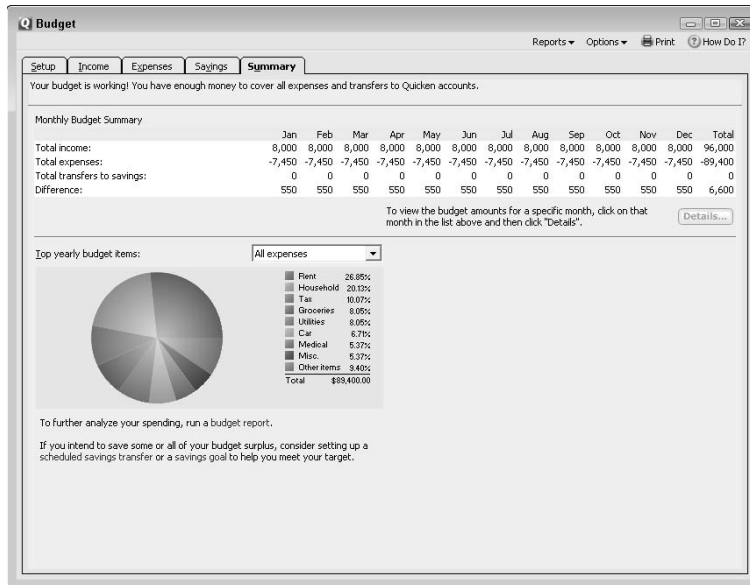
Budget

Reports ▾ Options ▾ Print How Do I?

Setup Income Expenses Savings Summary

Your budget is working! You have enough money to cover all expenses and transfers to Quicken accounts.

Monthly Budget Summary

| | Jan | Feb | Mar | Apr | May | Jun | Jul | Aug | Sep | Oct | Nov | Dec | Total |
|---|---|---|---|---|---|---|---|---|---|---|---|---|---|
| Total income: | 8,000 | 8,000 | 8,000 | 8,000 | 8,000 | 8,000 | 8,000 | 8,000 | 8,000 | 8,000 | 8,000 | 8,000 | 96,000 |
| Total expenses: | -7,450 | -7,450 | -7,450 | -7,450 | -7,450 | -7,450 | -7,450 | -7,450 | -7,450 | -7,450 | -7,450 | -7,450 | -89,400 |
| Total transfers to savings: | 0 | 0 | 0 | 0 | 0 | 0 | 0 | 0 | 0 | 0 | 0 | 0 | 0 |
| Difference: | 550 | 550 | 550 | 550 | 550 | 550 | 550 | 550 | 550 | 550 | 550 | 550 | 6,600 |

To view the budget amounts for a specific month, click on that month in the list above and then click "Details".

Details...

Top yearly budget items: All expenses

| | |
|---|---|
| Rent | 26.85% |
| Household | 20.13% |
| Tax | 10.07% |
| Groceries | 8.05% |
| Utilities | 8.05% |
| Car | 6.71% |
| Medical | 5.37% |
| Misc. | 5.37% |
| Other items | 9.40% |
| Total | $89,400.00 |

To further analyze your spending, run a budget report.

If you intend to save some or all of your budget surplus, consider setting up a scheduled savings transfer or a savings goal to help you meet your target.